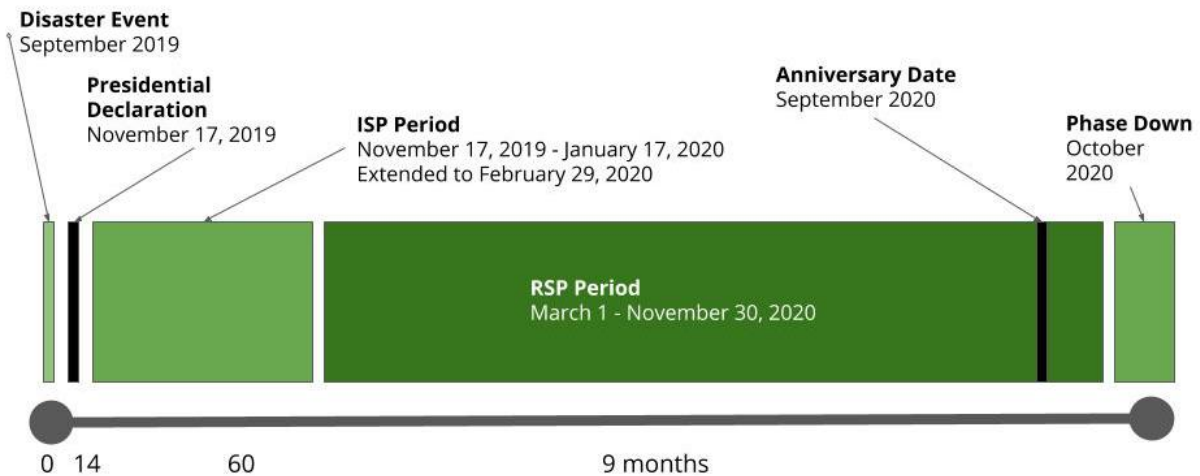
Disaster Event
September 2019

Presidential Declaration
November 17, 2019

ISP Period
November 17, 2019 - January 17, 2020
Extended to February 29, 2020

Anniversary Date
September 2020

Phase Down
October 2020

RSP Period
March 1 - November 30, 2020

0 14 60 9 months